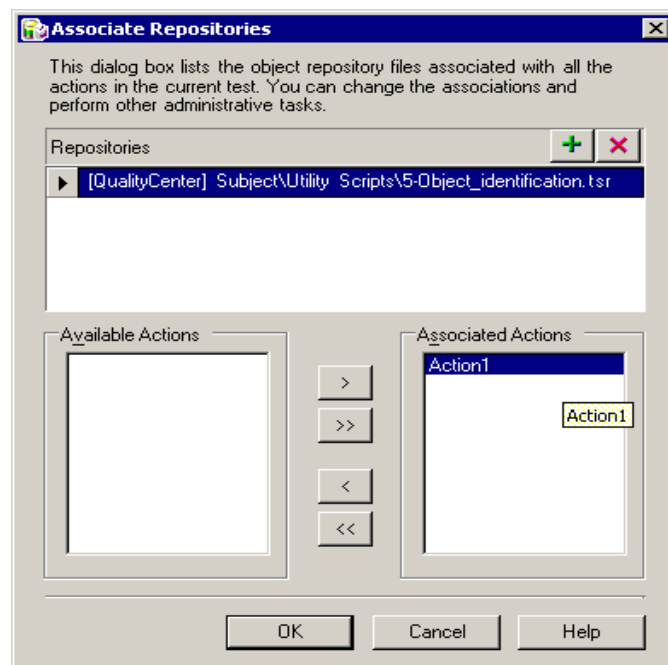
Associate Repositories

This dialog box lists the object repository files associated with all the actions in the current test. You can change the associations and perform other administrative tasks.

Repositories

[QualityCenter] Subject\Utility Scripts\5-Object_identification.tsr

Available Actions

>
>>
<
<<

Associated Actions

Action1

Action1

OK Cancel Help